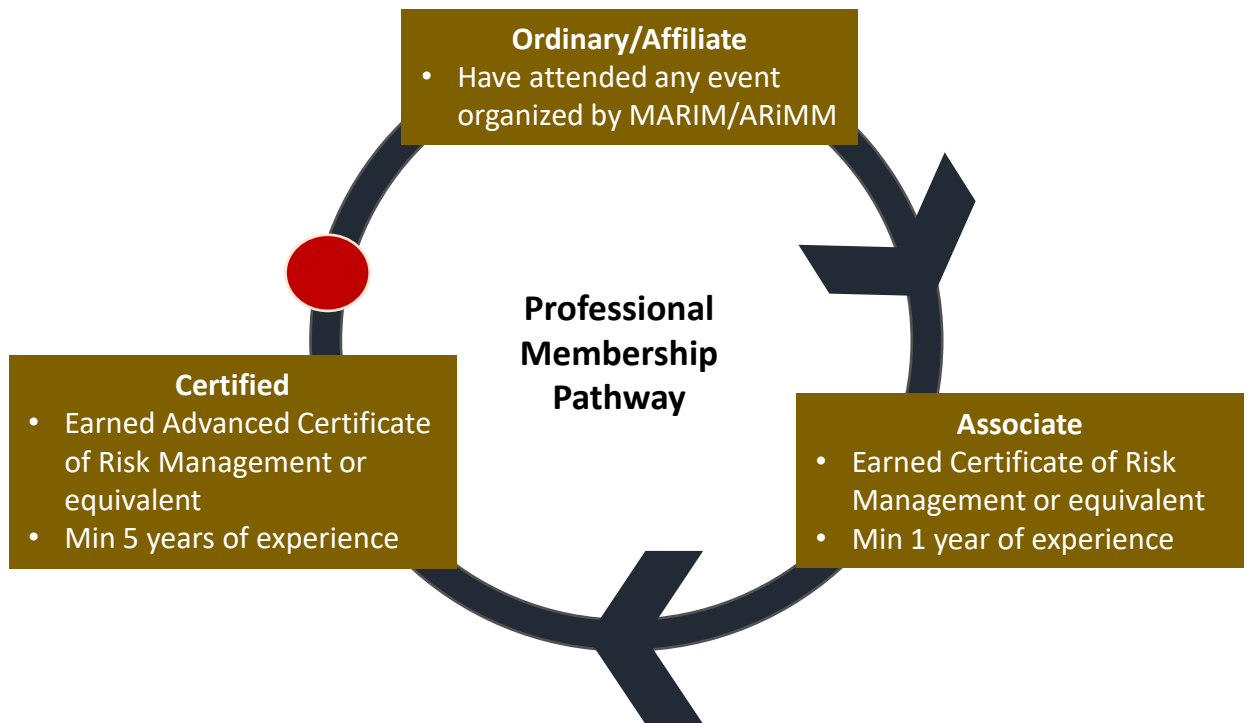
Ordinary/Affiliate
• Have attended any event organized by MARIM/ARiMM

Professional Membership Pathway

Associate
• Earned Certificate of Risk Management or equivalent
• Min 1 year of experience

Certified
• Earned Advanced Certificate of Risk Management or equivalent
• Min 5 years of experience